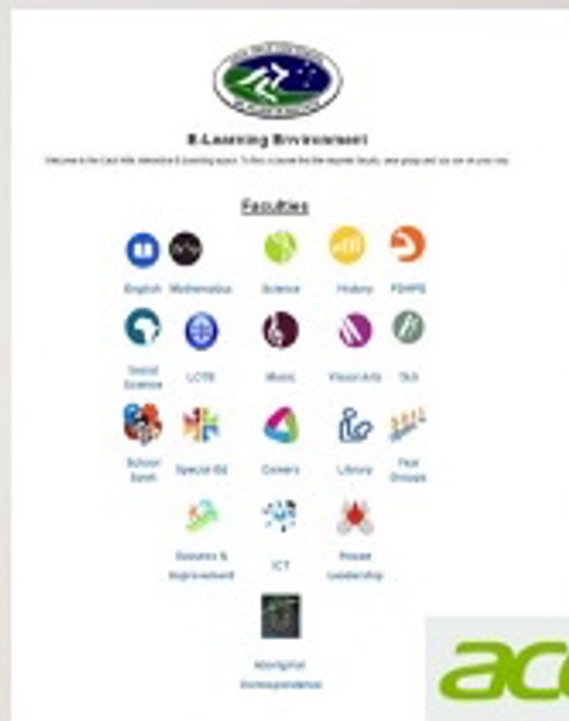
E-Learning Environment

Welcome to the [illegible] interactive E-Learning space. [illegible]

Faculties

English Mathematics Science History PDHPE

Social Science LOTE Music Visual Arts TAS

School Sport Special Ed Careers Library Year Groups

Success & Improvement ICT House Leadership

Aboriginal Correspondence

acer